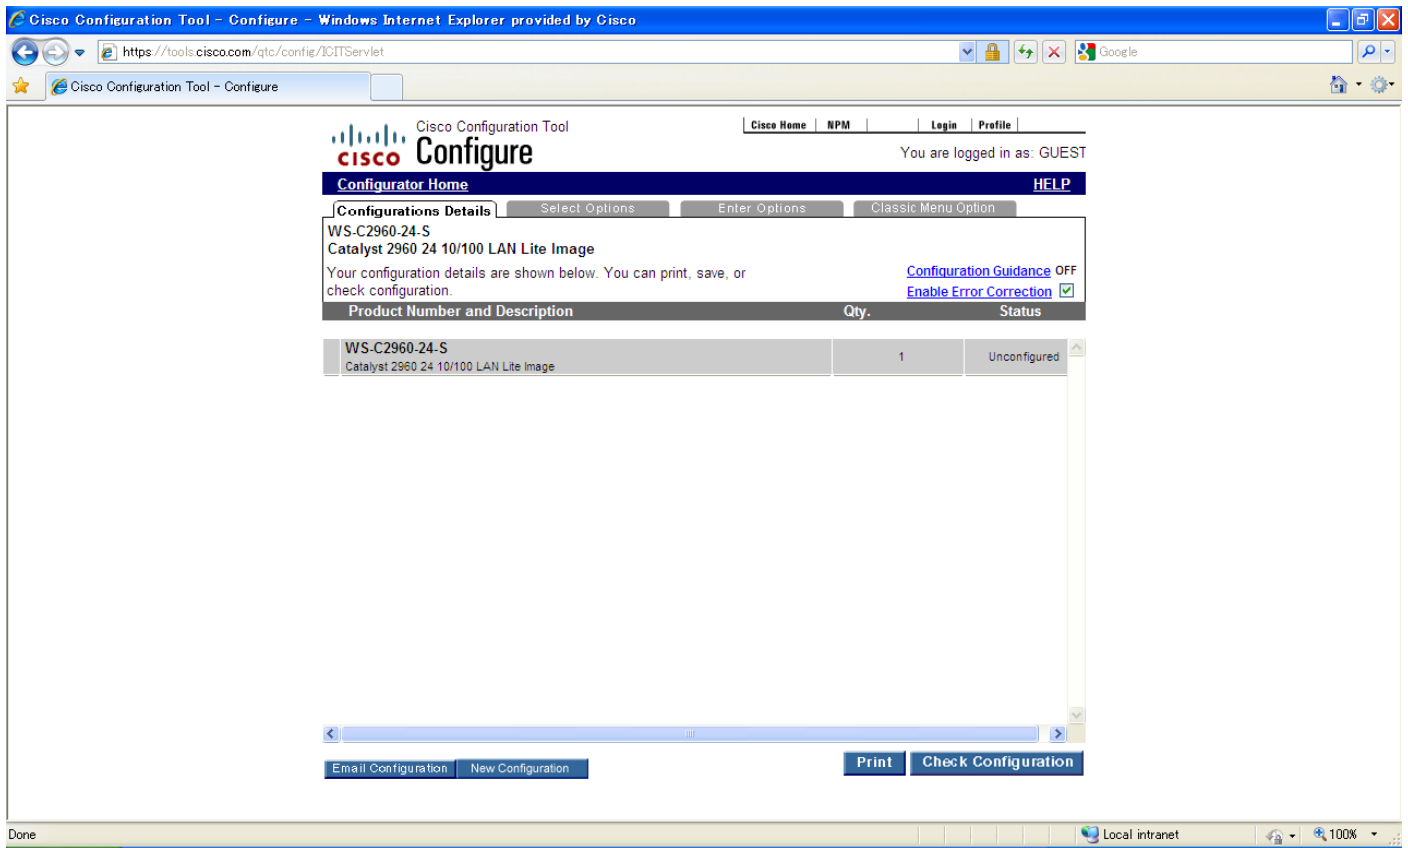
Cisco Configuration Tool - Configure - Windows Internet Explorer provided by Cisco

https://tools.cisco.com/qtc/config/ICITServlet

Google

Cisco Configuration Tool - Configure

cisco Cisco Configuration Tool Configure

Cisco Home | NPM | Login | Profile

You are logged in as: GUEST

Configurator Home

HELP

Configurations Details | Select Options | Enter Options | Classic Menu Option

WS-C2960-24-S
Catalyst 2960 24 10/100 LAN Lite Image

Your configuration details are shown below. You can print, save, or check configuration.

Configuration Guidance OFF
Enable Error Correction

| Product Number and Description | Qty. | Status |
|---|---|---|
| WS-C2960-24-S Catalyst 2960 24 10/100 LAN Lite Image | 1 | Unconfigured |

Email Configuration | New Configuration

Print | Check Configuration

Done

Local intranet

100%